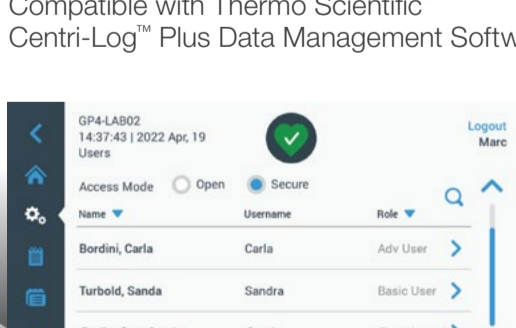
Compatible with Thermo Scientific Centri-Log™ Plus Data Management Softw

GP4-LAB02
14:37:43 | 2022 Apr, 19
Users

Logout
Marc

Access Mode Open Secure

| Name | Username | Role |
|---|---|---|
| Bordini, Carla | Carla | Adv User |
| Turbold, Sanda | Sandra | Basic User |